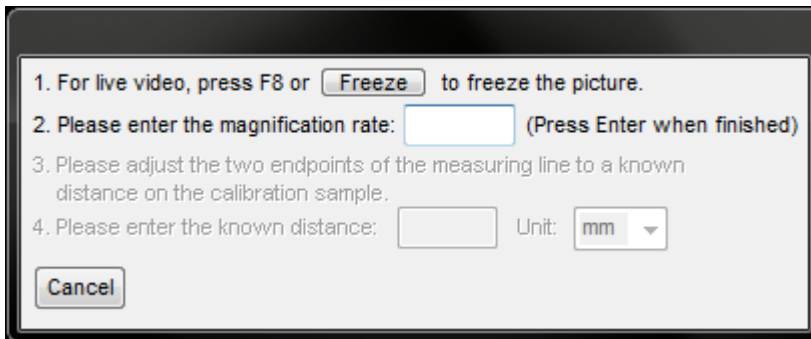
1. For live video, press F8 or Freeze to freeze the picture.

2. Please enter the magnification rate: (Press Enter when finished)

3. Please adjust the two endpoints of the measuring line to a known distance on the calibration sample.

4. Please enter the known distance: Unit: mm

Cancel